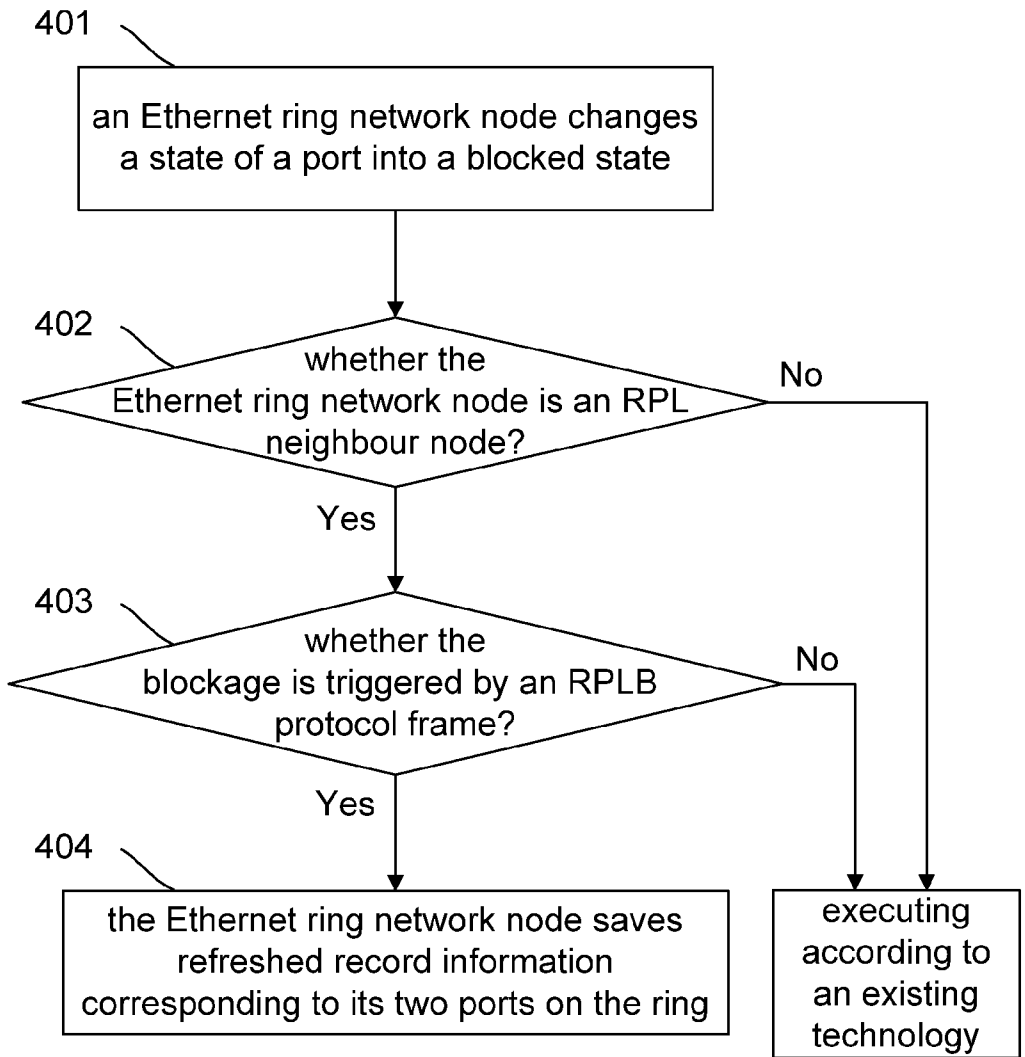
401

an Ethernet ring network node changes a state of a port into a blocked state

402

whether the Ethernet ring network node is an RPL neighbour node?

No

Yes

403

whether the blockage is triggered by an RPLB protocol frame?

No

Yes

404

the Ethernet ring network node saves refreshed record information corresponding to its two ports on the ring

executing according to an existing technology